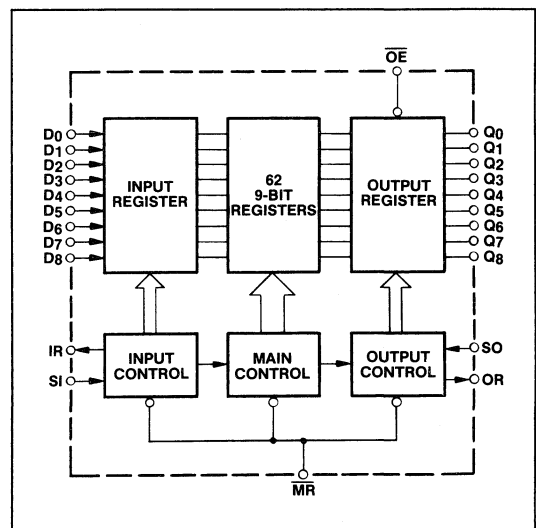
$\overline{OE}$

D0
D1
D2
D3
D4
D5
D6
D7
D8

INPUT REGISTER

62 9-BIT REGISTERS

OUTPUT REGISTER

Q0
Q1
Q2
Q3
Q4
Q5
Q6
Q7
Q8

IR
SI

INPUT CONTROL

MAIN CONTROL

OUTPUT CONTROL

SO
OR

$\overline{MR}$